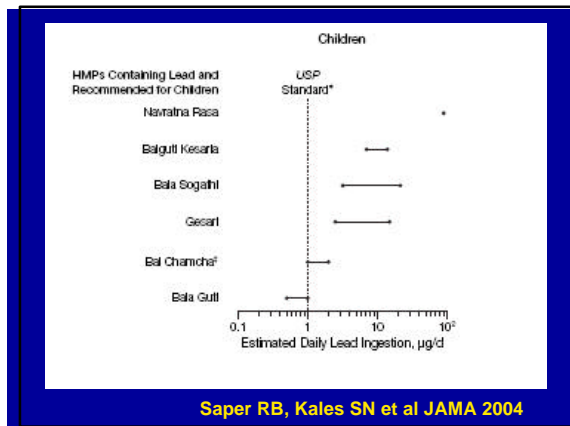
Children

HMPs Containing Lead and Recommended for Children

USP Standard*

Navratna Rasa

Balguti Kesaria

Bala Sogathi

Gesari

Bal Chamcha‡

Bala Guti

0.1

1

10

$10^2$

Estimated Daily Lead Ingestion, µg/d

Saper RB, Kales SN et al JAMA 2004